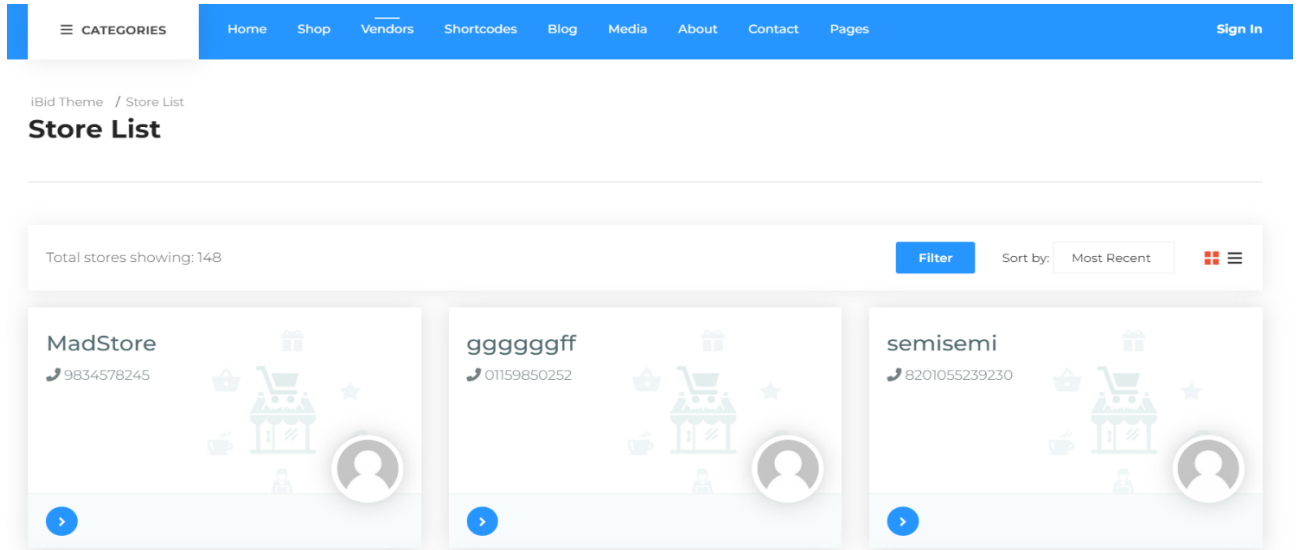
≡ CATEGORIES

Home Shop Vendors Shortcodes Blog Media About Contact Pages

Sign In

iBid Theme / Store List

Store List

Total stores showing: 148

Filter

Sort by: Most Recent

MadStore
9834578245

ggggggff
01159850252

semisemi
8201055239230